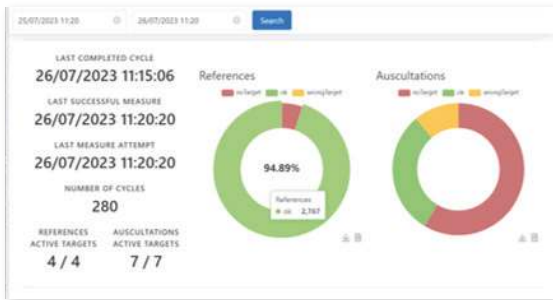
25/07/2023 11:20

26/07/2023 11:20

Search

LAST COMPLETED CYCLE
26/07/2023 11:15:06

LAST SUCCESSFUL MEASURE
26/07/2023 11:20:20

LAST MEASURE ATTEMPT
26/07/2023 11:20:20

NUMBER OF CYCLES
280

REFERENCES ACTIVE TARGETS
4 / 4

AUSCULTATIONS ACTIVE TARGETS
7 / 7

References

notarget ok wrongtarget

94.89%

References
ok 2,767

Auscultations

notarget ok wrongtarget